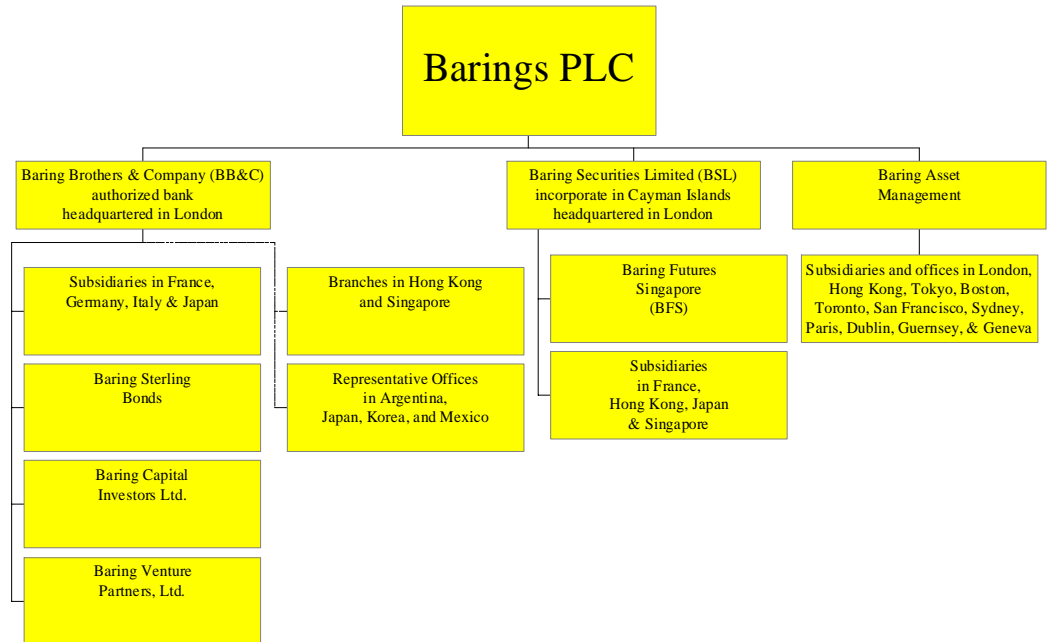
Barings PLC

Baring Brothers & Company (BB&C) authorized bank headquartered in London

Subsidiaries in France, Germany, Italy & Japan

Baring Sterling Bonds

Baring Capital Investors Ltd.

Baring Venture Partners, Ltd.

Branches in Hong Kong and Singapore

Representative Offices in Argentina, Japan, Korea, and Mexico

Baring Securities Limited (BSL) incorporate in Cayman Islands headquartered in London

Baring Futures Singapore (BFS)

Subsidiaries in France, Hong Kong, Japan & Singapore

Baring Asset Management

Subsidiaries and offices in London, Hong Kong, Tokyo, Boston, Toronto, San Francisco, Sydney, Paris, Dublin, Guernsey, & Geneva